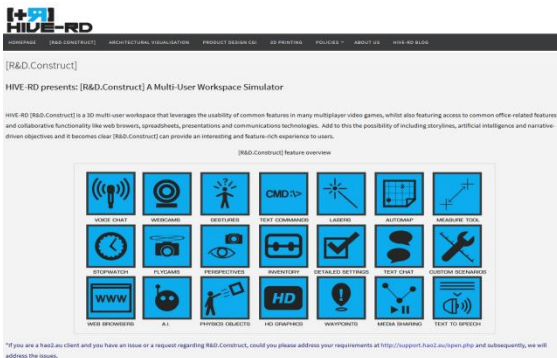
HIVE-RD

HOMEPAGE [R&D.CONSTRUCT] ARCHITECTURAL VISUALISATION PRODUCT DESIGN CGI 3D PRINTING POLICIES ABOUT US HIVE-RD BLOG

[R&D.Construct]

HIVE-RD presents: [R&D.Construct] A Multi-User Workspace Simulator

HIVE-RD [R&D.Construct] is a 3D multi-user workspace that leverages the usability of common features in many multiplayer video games, whilst also featuring access to common office-related features and collaborative functionality like web browsers, spreadsheets, presentations and communications technologies. Add to this the possibility of including storylines, artificial intelligence and narrative-driven objectives and it becomes clear [R&D.Construct] can provide an interesting and feature-rich experience to users.

[R&D.Construct] feature overview

VOICE CHAT
WEBCAMS
GESTURES
CMD
TEXT COMMANDS
LASERS
AUTOMAP
MEASURE TOOL
STOPWATCH
FLYCAMS
PERSPECTIVES
INVENTORY
DETAILED SETTINGS
TEXT CHAT
CUSTOM SCENARIOS
WWW
WEB BROWSERS
A.I.
PHYSICS OBJECTS
HD
HD GRAPHICS
WAYPOINTS
MEDIA SHARING
TEXT TO SPEECH

*If you are a hao2.eu client and you have an issue or a request regarding R&D.Construct, could you please address your requirements at http://support.hao2.eu/open.php and subsequently, we will address the issues.